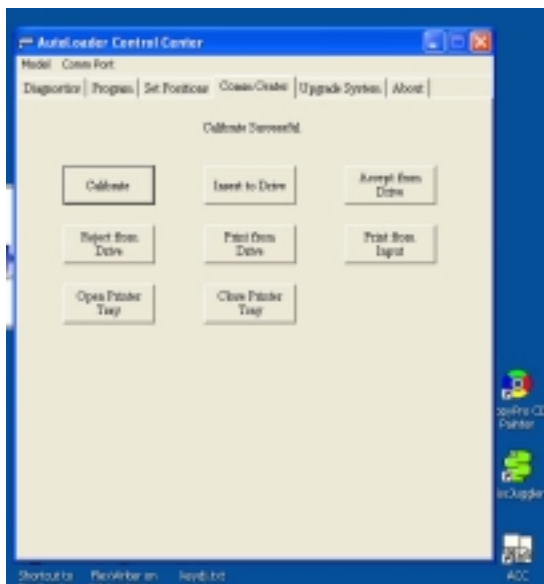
AutoLoader Control Center

Model Comm Port

Diagnostics | Program | Set Positions | Comm/Status | Upgrade System | About

Calibrate Successful.

Calibrate

Insert to Drive

Accept from Drive

Reject from Drive

Print from Drive

Print from Input

Open Printer Tray

Close Printer Tray

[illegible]Pro CD Printer

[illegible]Juggler

ACC

Shortcut to FileWriter on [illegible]